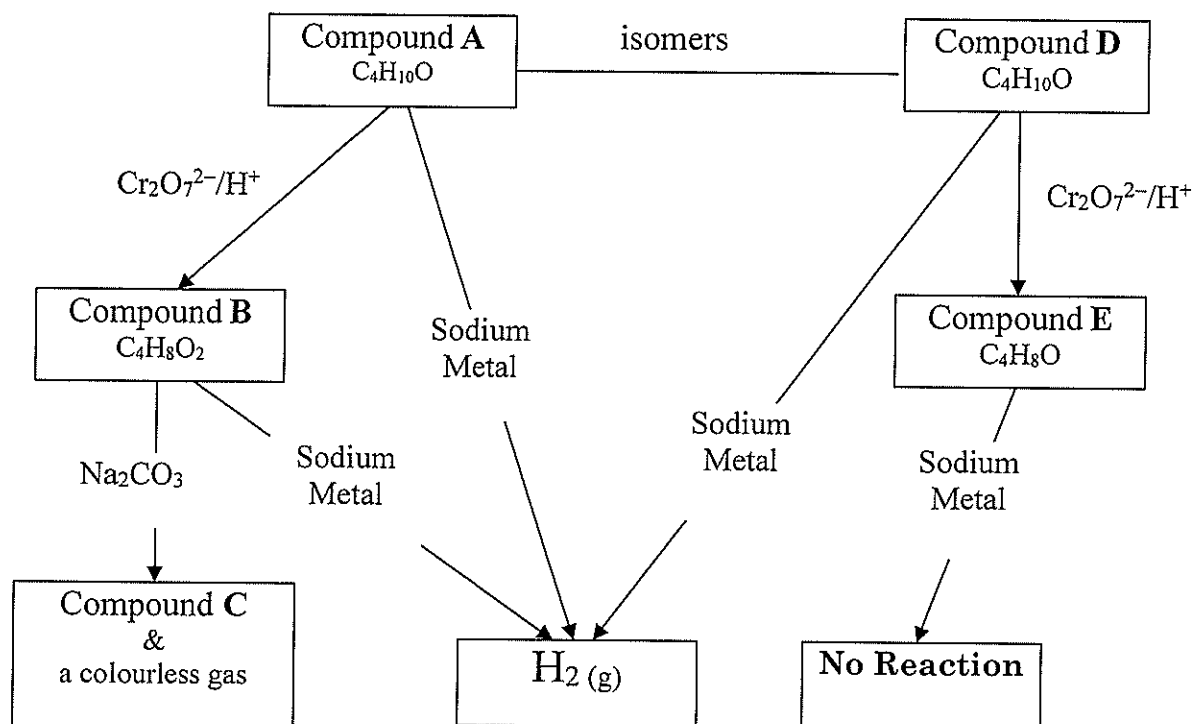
Compound **A**
$C_4H_{10}O$

isomers

Compound **D**
$C_4H_{10}O$

$Cr_2O_7^{2-}/H^+$

$Cr_2O_7^{2-}/H^+$

Compound **B**
$C_4H_8O_2$

Sodium Metal

Compound **E**
$C_4H_8O$

$Na_2CO_3$

Sodium Metal

Sodium Metal

Sodium Metal

Compound **C**
&
a colourless gas

$H_{2\,(g)}$

**No Reaction**